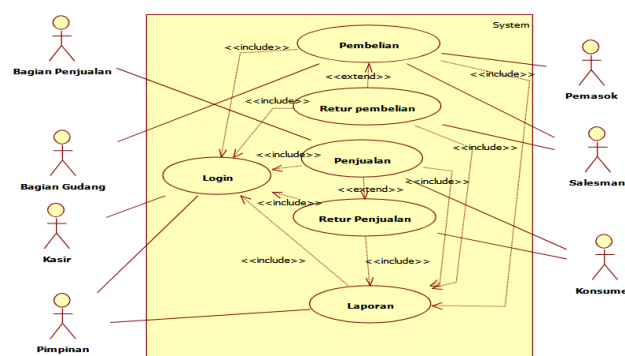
System

Bagian Penjualan

Bagian Gudang

Kasir

Pimpinan

Pemasok

Salesman

Konsume

Pembelian

<<include>>

<<extend>>

<<include>>

Retur pembelian

<<include>>

<<include>>

Login

Penjualan

<<include>>

<<extend>>

<<include>>

Retur Penjualan

<<include>>

<<include>>

Laporan